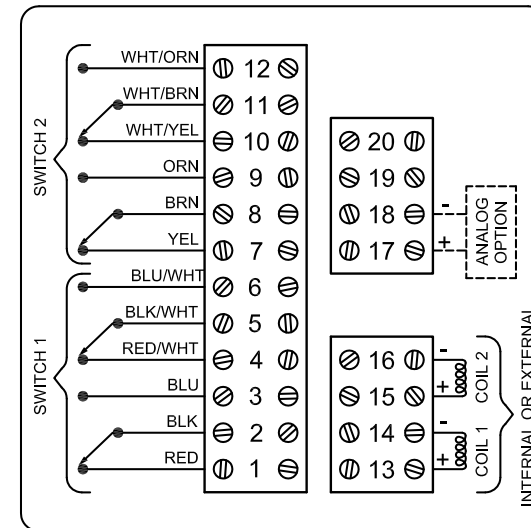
SWITCH 2

WHT/ORN
WHT/BRN
WHT/YEL
ORN
BRN
YEL

SWITCH 1

BLU/WHT
BLK/WHT
RED/WHT
BLU
BLK
RED

12
11
10
9
8
7
6
5
4
3
2
1

20
19
18
17

-
+
ANALOG OPTION

16
15
14
13

-
+
COIL 2
-
+
COIL 1

INTERNAL OR EXTERNAL